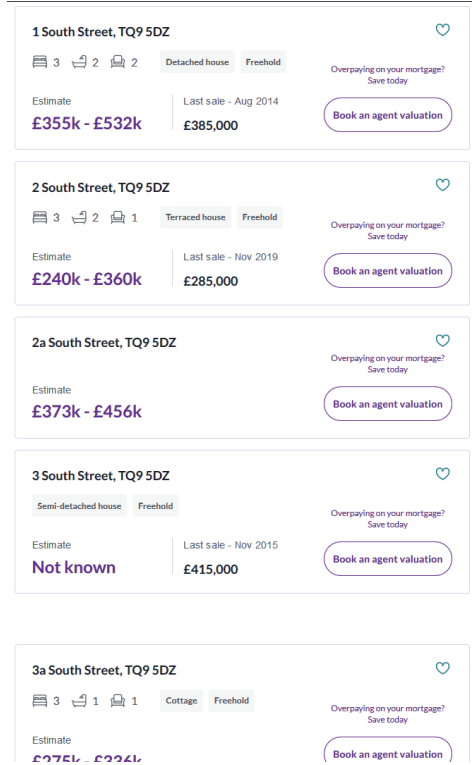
1 South Street, TQ9 5DZ

3 2 2 Detached house Freehold

Overpaying on your mortgage? Save today

Estimate
£355k - £532k

Last sale - Aug 2014
£385,000

Book an agent valuation

2 South Street, TQ9 5DZ

3 2 1 Terraced house Freehold

Overpaying on your mortgage? Save today

Estimate
£240k - £360k

Last sale - Nov 2019
£285,000

Book an agent valuation

2a South Street, TQ9 5DZ

Overpaying on your mortgage? Save today

Estimate
£373k - £456k

Book an agent valuation

3 South Street, TQ9 5DZ

Semi-detached house Freehold

Overpaying on your mortgage? Save today

Estimate
Not known

Last sale - Nov 2015
£415,000

Book an agent valuation

3a South Street, TQ9 5DZ

3 1 1 Cottage Freehold

Overpaying on your mortgage? Save today

Estimate
£275k - £336k

Book an agent valuation